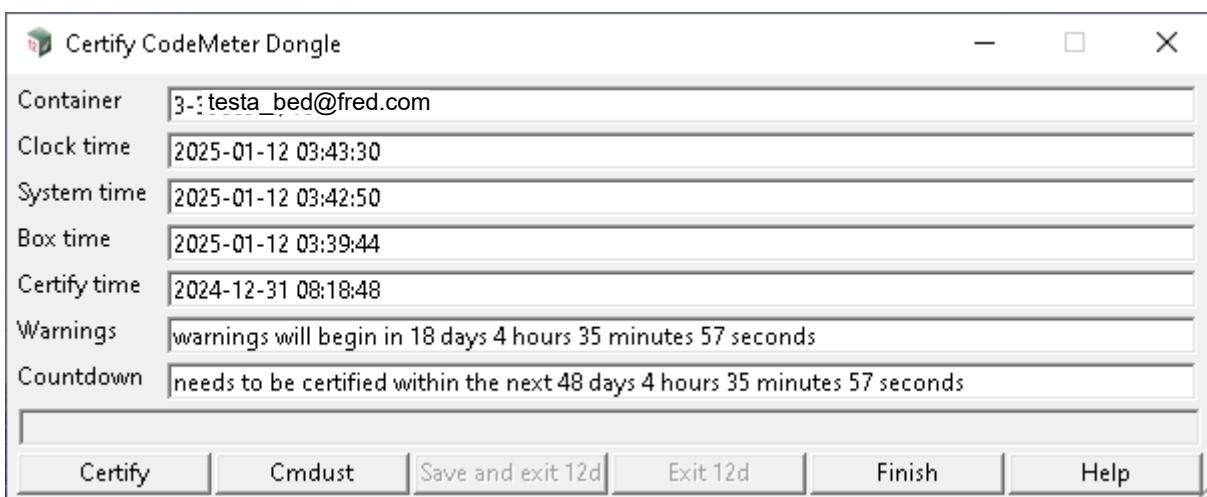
Certify CodeMeter Dongle

Container 3-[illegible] testa_bed@fred.com

Clock time 2025-01-12 03:43:30

System time 2025-01-12 03:42:50

Box time 2025-01-12 03:39:44

Certify time 2024-12-31 08:18:48

Warnings warnings will begin in 18 days 4 hours 35 minutes 57 seconds

Countdown needs to be certified within the next 48 days 4 hours 35 minutes 57 seconds

Certify Cmdust Save and exit 12d Exit 12d Finish Help